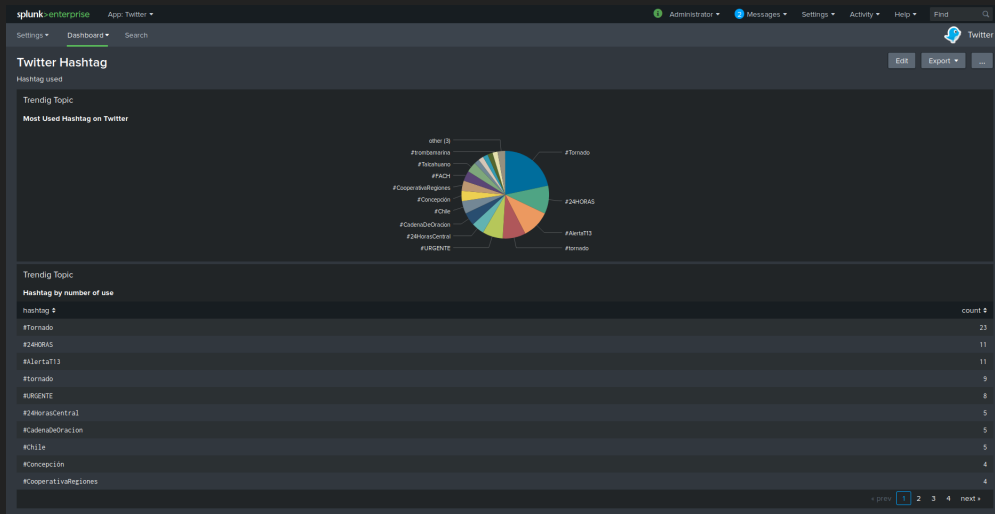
splunk>enterprise App: Twitter ▾

Administrator ▾ 2 Messages ▾ Settings ▾ Activity ▾ Help ▾ Find

Settings ▾ Dashboard ▾ Search

Twitter

Twitter Hashtag

Hashtag used

Edit Export ▾ ...

Trendig Topic

Most Used Hashtag on Twitter

other (3)
#trombamarina
#Talcahuano
#PACH
#CooperativaRegiones
#Concepción
#Chile
#CadenaDeOracion
#24HorasCentral
#URGENTE
#Tornado
#24HORAS
#AlertaT13
#tornado

Trendig Topic

Hashtag by number of use

| hashtag ⇕ | count ⇕ |
|---|---|
| #Tornado | 23 |
| #24HORAS | 11 |
| #AlertaT13 | 11 |
| #tornado | 9 |
| #URGENTE | 8 |
| #24HorasCentral | 5 |
| #CadenaDeOracion | 5 |
| #Chile | 5 |
| #Concepción | 4 |
| #CooperativaRegiones | 4 |

« prev 1 2 3 4 next »